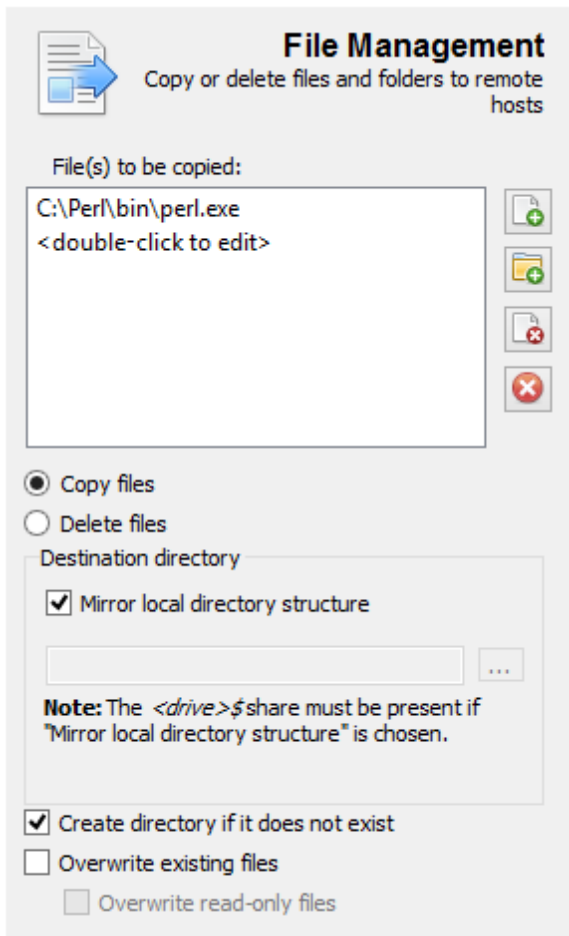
File Management
Copy or delete files and folders to remote hosts

File(s) to be copied:

C:\Perl\bin\perl.exe
<double-click to edit>

Copy files

Delete files

Destination directory

Mirror local directory structure

...

**Note:** The *<drive>$* share must be present if "Mirror local directory structure" is chosen.

Create directory if it does not exist

Overwrite existing files

Overwrite read-only files